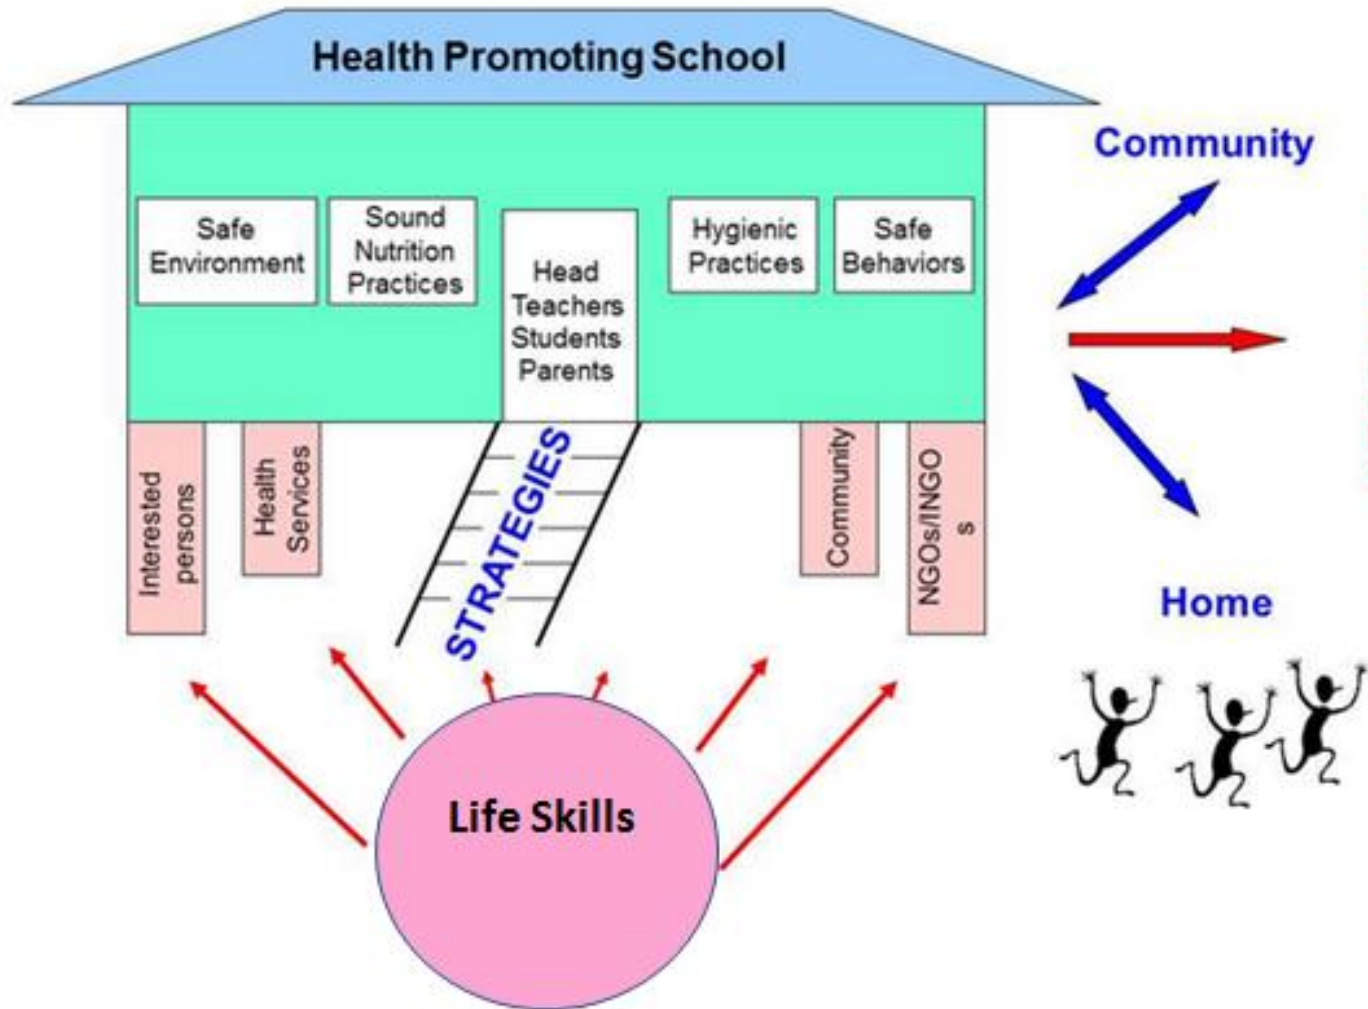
Health Promoting School

Community

Safe Environment

Sound Nutrition Practices

Head Teachers Students Parents

Hygienic Practices

Safe Behaviors

Interested persons

Health Services

STRATEGIES

Community

NGOs/INGO s

Home

Life Skills